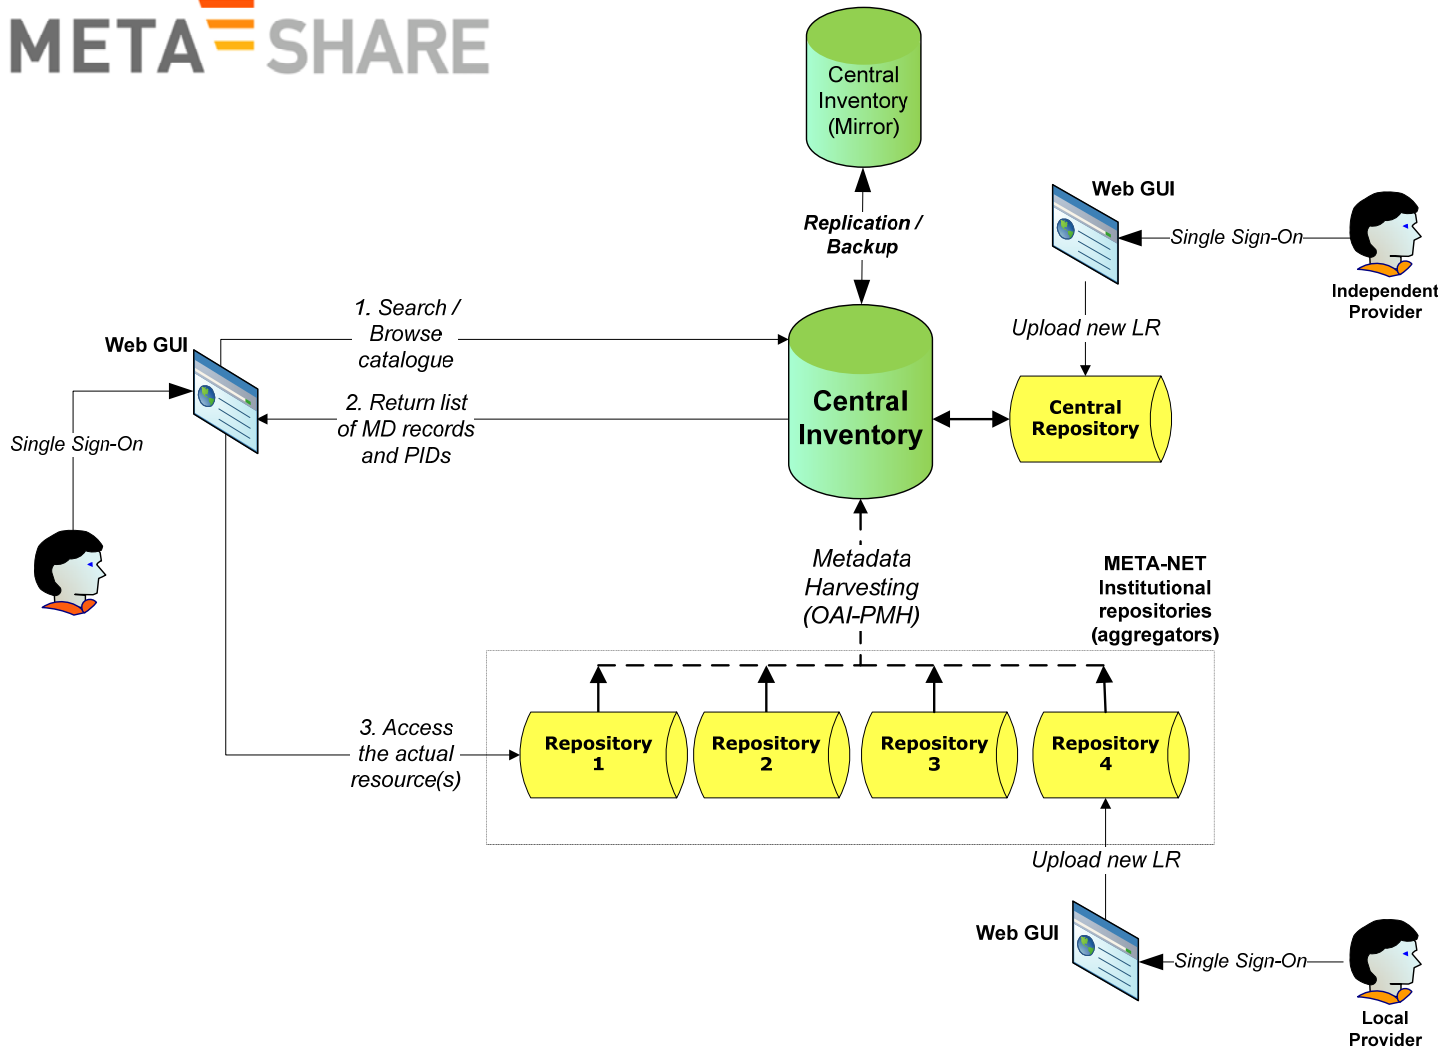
META SHARE

Central Inventory (Mirror)

Replication / Backup

Web GUI

Single Sign-On

Independent Provider

1. Search / Browse catalogue

Web GUI

Upload new LR

Central Inventory

Central Repository

2. Return list of MD records and PIDs

Single Sign-On

Metadata Harvesting (OAI-PMH)

META-NET Institutional repositories (aggregators)

3. Access the actual resource(s)

Repository 1

Repository 2

Repository 3

Repository 4

Upload new LR

Web GUI

Single Sign-On

Local Provider